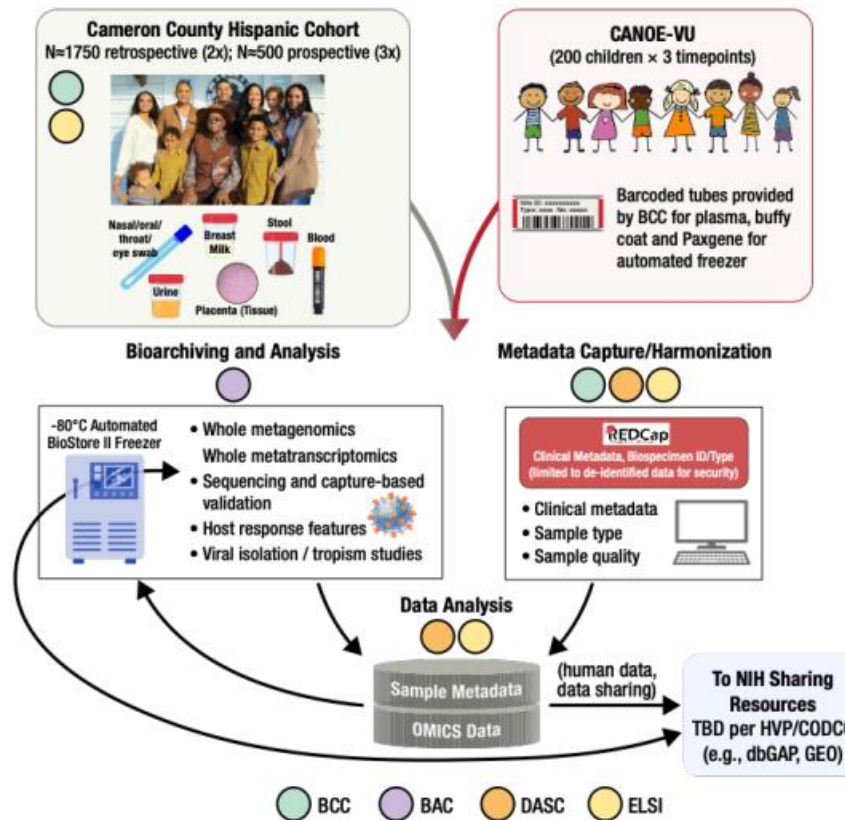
Cameron County Hispanic Cohort
N≈1750 retrospective (2x); N≈500 prospective (3x)

Nasal/oral/ throat/ eye swab
Breast Milk
Stool
Blood
Urine
Placenta (Tissue)

CANOE-VU
(200 children × 3 timepoints)

Barcoded tubes provided by BCC for plasma, buffy coat and Paxgene for automated freezer

Bioarchiving and Analysis

-80°C Automated BioStore II Freezer

• Whole metagenomics
Whole metatranscriptomics
• Sequencing and capture-based validation
• Host response features
• Viral isolation / tropism studies

Metadata Capture/Harmonization

REDCap
Clinical Metadata, Biospecimen ID/Type (limited to de-identified data for security)

• Clinical metadata
• Sample type
• Sample quality

Data Analysis

Sample Metadata
OMICS Data

(human data, data sharing)

To NIH Sharing Resources
TBD per HVP/CODCC
(e.g., dbGAP, GEO)

BCC
BAC
DASC
ELSI